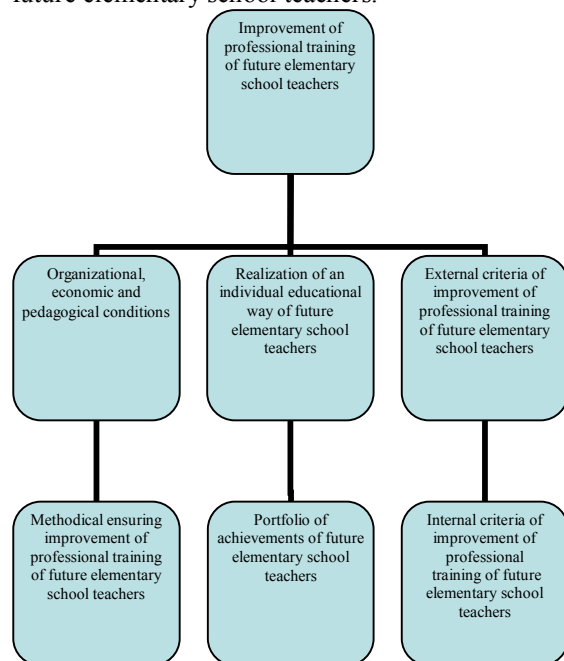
future elementary school teachers.

Improvement of professional training of future elementary school teachers

Organizational, economic and pedagogical conditions

Realization of an individual educational way of future elementary school teachers

External criteria of improvement of professional training of future elementary school teachers

Methodical ensuring improvement of professional training of future elementary school teachers

Portfolio of achievements of future elementary school teachers

Internal criteria of improvement of professional training of future elementary school teachers